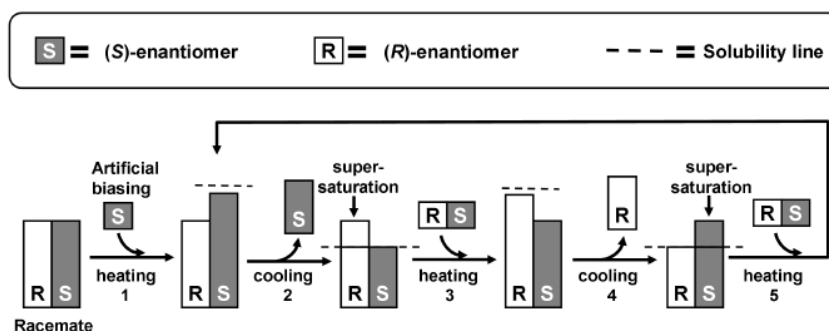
S = (S)-enantiomer R = (R)-enantiomer - - - = Solubility line

Artificial biasing

S

heating 1

R S

Racemate

R S

S

cooling 2

super-saturation

R S

R S

heating 3

R S

R

cooling 4

super-saturation

R S

R S

heating 5